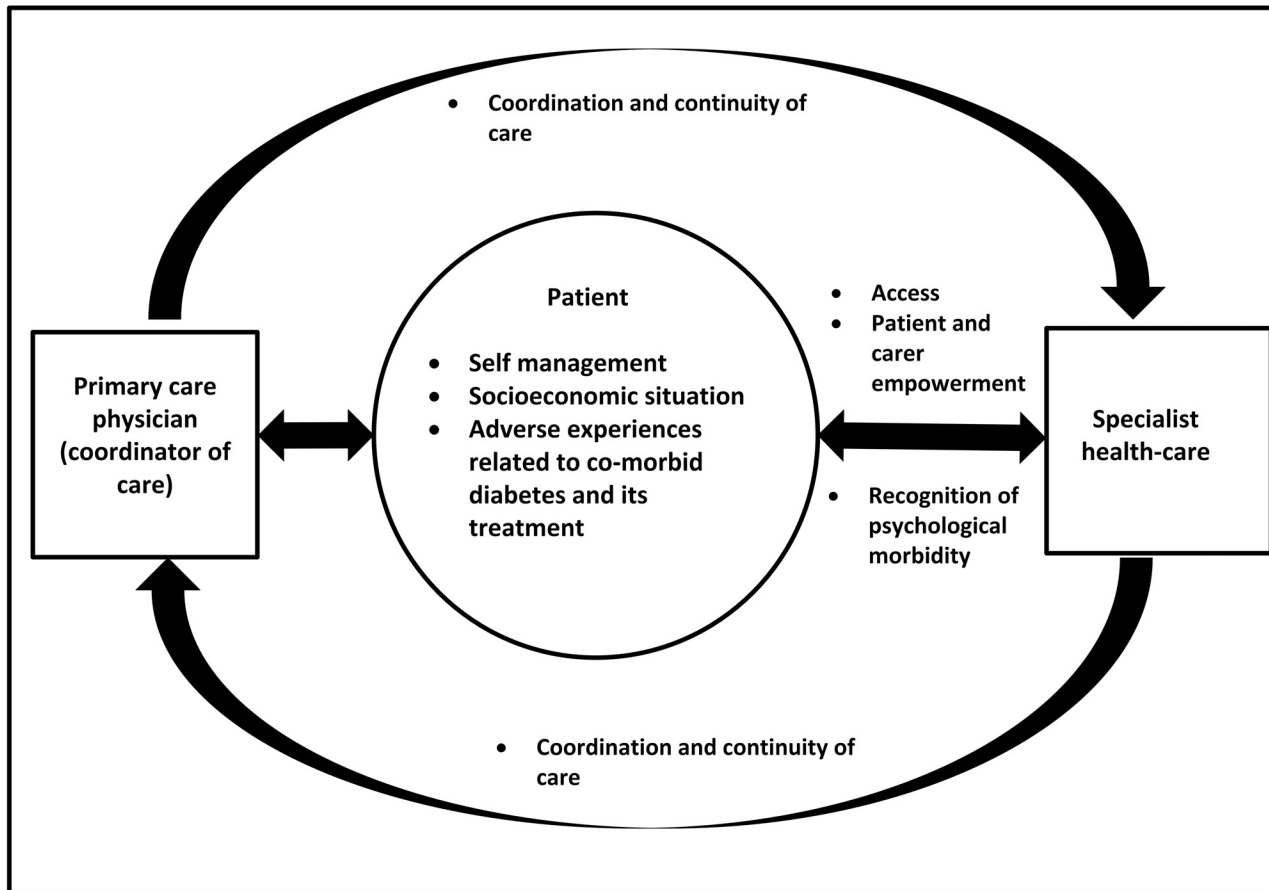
- Coordination and continuity of care

Primary care physician (coordinator of care)

Patient

- Self management
- Socioeconomic situation
- Adverse experiences related to co-morbid diabetes and its treatment

- Access
- Patient and carer empowerment

- Recognition of psychological morbidity

Specialist health-care

- Coordination and continuity of care